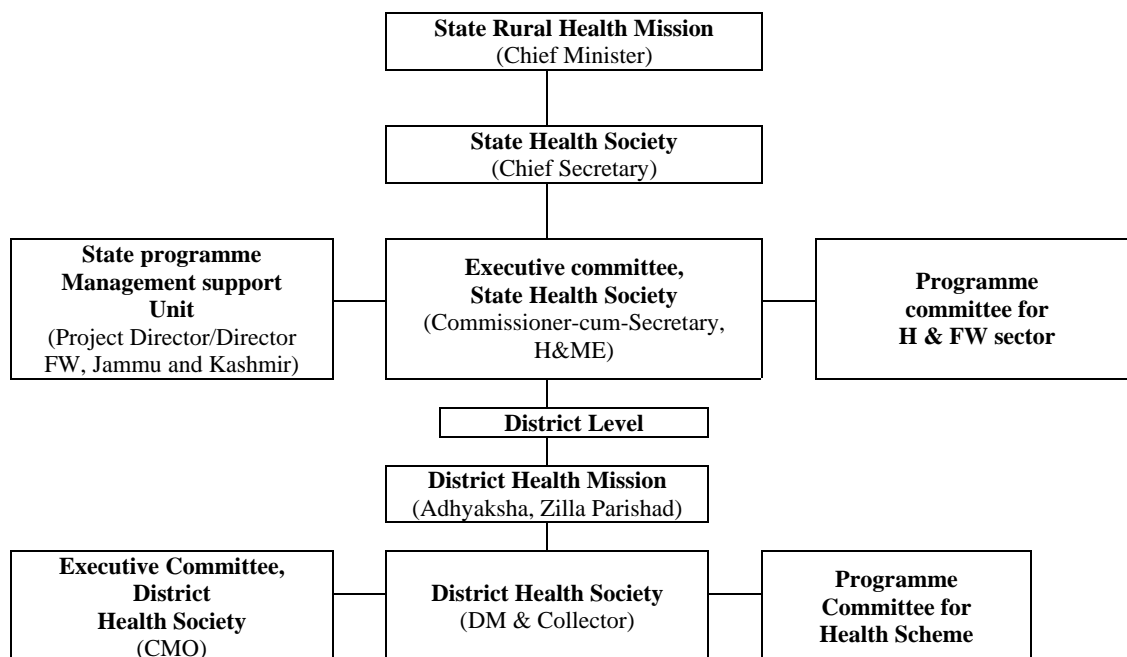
State Rural Health Mission
(Chief Minister)

State Health Society
(Chief Secretary)

State programme Management support Unit
(Project Director/Director FW, Jammu and Kashmir)

Executive committee, State Health Society
(Commissioner-cum-Secretary, H&ME)

Programme committee for H & FW sector

District Level

District Health Mission
(Adhyaksha, Zilla Parishad)

Executive Committee, District Health Society
(CMO)

District Health Society
(DM & Collector)

Programme Committee for Health Scheme